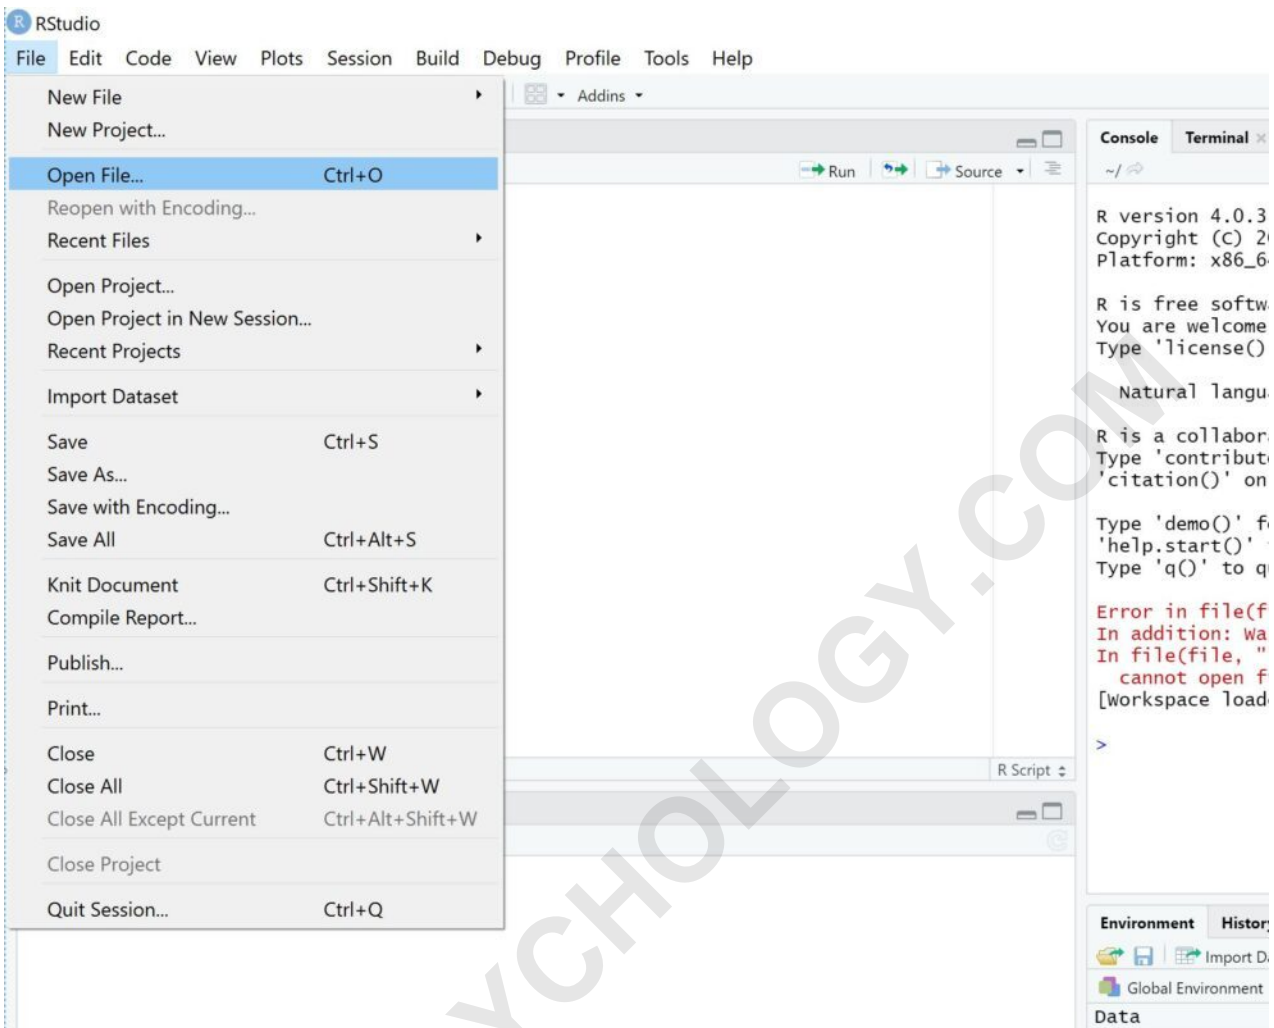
RStudio

File Edit Code View Plots Session Build Debug Profile Tools Help

New File
New Project...
Open File... Ctrl+O
Reopen with Encoding...
Recent Files
Open Project...
Open Project in New Session...
Recent Projects
Import Dataset
Save Ctrl+S
Save As...
Save with Encoding...
Save All Ctrl+Alt+S
Knit Document Ctrl+Shift+K
Compile Report...
Publish...
Print...
Close Ctrl+W
Close All Ctrl+Shift+W
Close All Except Current Ctrl+Alt+Shift+W
Close Project
Quit Session... Ctrl+Q

Addins

Run Source

R Script

Console Terminal

~/

R version 4.0.3
Copyright (C) 2
Platform: x86_6

R is free softw
You are welcome
Type 'license()

Natural langu

R is a collabor
Type 'contribut
'citation()' on

Type 'demo()' f
'help.start()'
Type 'q()' to q

Error in file(f
In addition: Wa
In file(file, "
cannot open f
[Workspace load

>

Environment Histor

Import D

Global Environment

Data

YCHOLOGY.COM